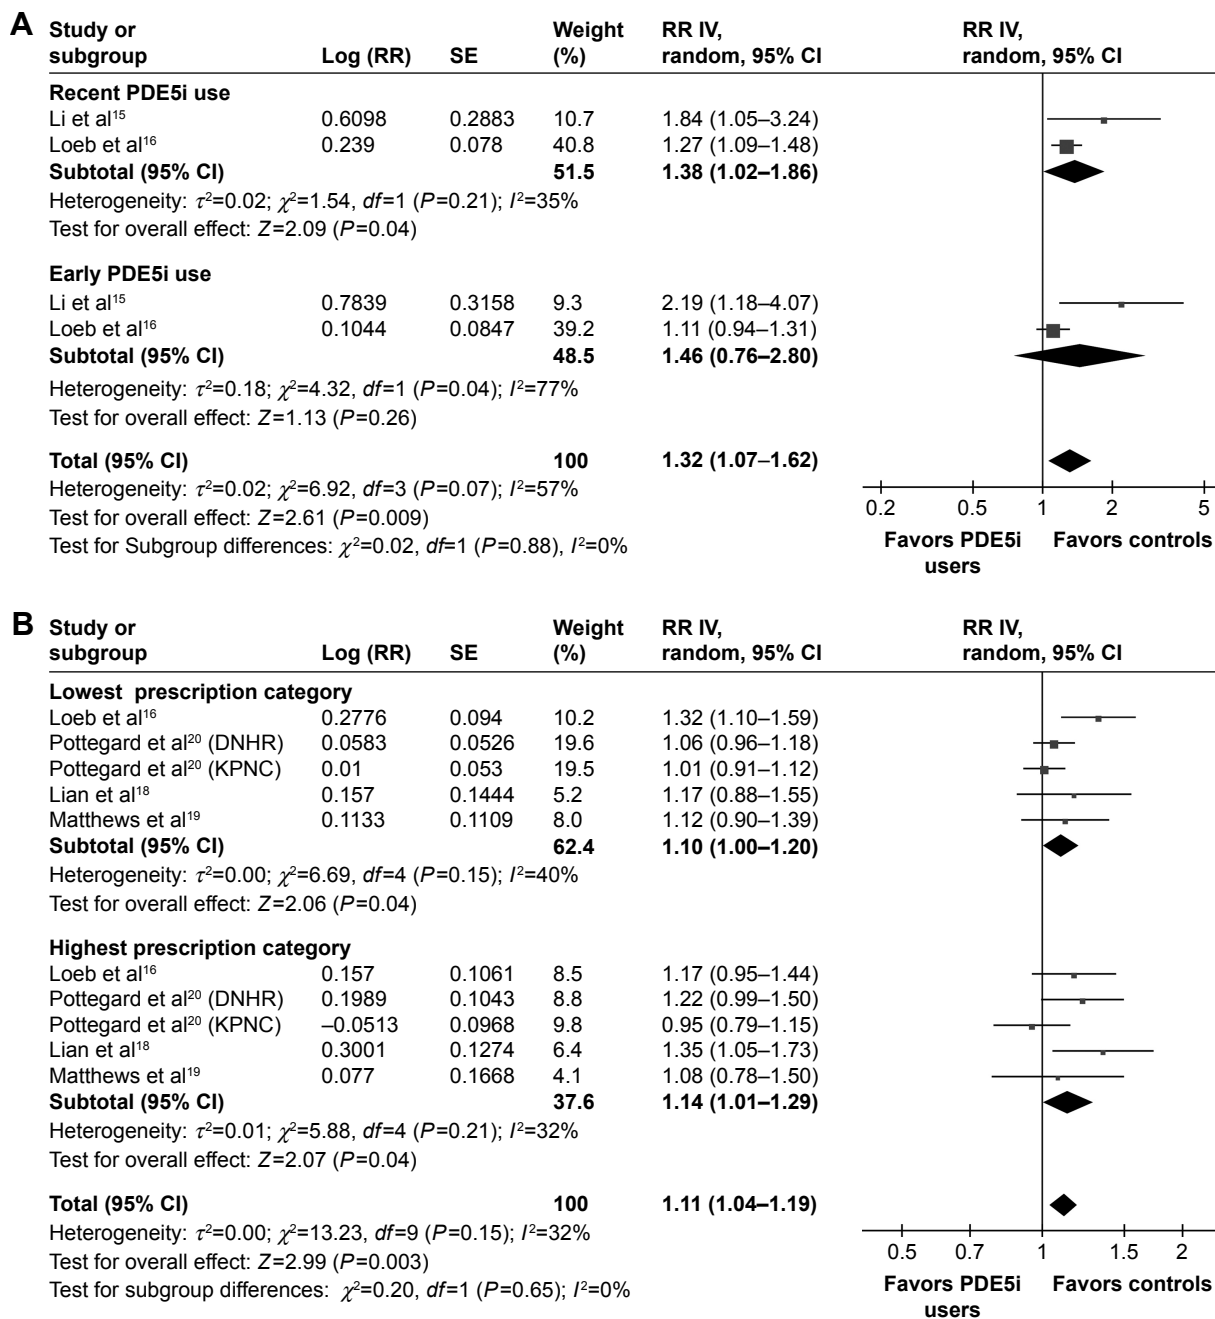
A

| Study or subgroup | Log (RR) | SE | Weight (%) | RR IV, random, 95% CI |
|---|---|---|---|---|
| **Recent PDE5i use** | | | | |
| Li et al$^{15}$ | 0.6098 | 0.2883 | 10.7 | 1.84 (1.05–3.24) |
| Loeb et al$^{16}$ | 0.239 | 0.078 | 40.8 | 1.27 (1.09–1.48) |
| **Subtotal (95% CI)** | | | **51.5** | **1.38 (1.02–1.86)** |

Heterogeneity: $\tau^2$=0.02; $\chi^2$=1.54, $df$=1 ($P$=0.21); $I^2$=35%
Test for overall effect: $Z$=2.09 ($P$=0.04)

| Study or subgroup | Log (RR) | SE | Weight (%) | RR IV, random, 95% CI |
|---|---|---|---|---|
| **Early PDE5i use** | | | | |
| Li et al$^{15}$ | 0.7839 | 0.3158 | 9.3 | 2.19 (1.18–4.07) |
| Loeb et al$^{16}$ | 0.1044 | 0.0847 | 39.2 | 1.11 (0.94–1.31) |
| **Subtotal (95% CI)** | | | **48.5** | **1.46 (0.76–2.80)** |

Heterogeneity: $\tau^2$=0.18; $\chi^2$=4.32, $df$=1 ($P$=0.04); $I^2$=77%
Test for overall effect: $Z$=1.13 ($P$=0.26)

**Total (95% CI)** **100** **1.32 (1.07–1.62)**
Heterogeneity: $\tau^2$=0.02; $\chi^2$=6.92, $df$=3 ($P$=0.07); $I^2$=57%
Test for overall effect: $Z$=2.61 ($P$=0.009)
Test for Subgroup differences: $\chi^2$=0.02, $df$=1 ($P$=0.88), $I^2$=0%

RR IV, random, 95% CI
0.2 0.5 1 2 5
Favors PDE5i users Favors controls

B

| Study or subgroup | Log (RR) | SE | Weight (%) | RR IV, random, 95% CI |
|---|---|---|---|---|
| **Lowest prescription category** | | | | |
| Loeb et al$^{16}$ | 0.2776 | 0.094 | 10.2 | 1.32 (1.10–1.59) |
| Pottegard et al$^{20}$ (DNHR) | 0.0583 | 0.0526 | 19.6 | 1.06 (0.96–1.18) |
| Pottegard et al$^{20}$ (KPNC) | 0.01 | 0.053 | 19.5 | 1.01 (0.91–1.12) |
| Lian et al$^{18}$ | 0.157 | 0.1444 | 5.2 | 1.17 (0.88–1.55) |
| Matthews et al$^{19}$ | 0.1133 | 0.1109 | 8.0 | 1.12 (0.90–1.39) |
| **Subtotal (95% CI)** | | | **62.4** | **1.10 (1.00–1.20)** |

Heterogeneity: $\tau^2$=0.00; $\chi^2$=6.69, $df$=4 ($P$=0.15); $I^2$=40%
Test for overall effect: $Z$=2.06 ($P$=0.04)

| Study or subgroup | Log (RR) | SE | Weight (%) | RR IV, random, 95% CI |
|---|---|---|---|---|
| **Highest prescription category** | | | | |
| Loeb et al$^{16}$ | 0.157 | 0.1061 | 8.5 | 1.17 (0.95–1.44) |
| Pottegard et al$^{20}$ (DNHR) | 0.1989 | 0.1043 | 8.8 | 1.22 (0.99–1.50) |
| Pottegard et al$^{20}$ (KPNC) | –0.0513 | 0.0968 | 9.8 | 0.95 (0.79–1.15) |
| Lian et al$^{18}$ | 0.3001 | 0.1274 | 6.4 | 1.35 (1.05–1.73) |
| Matthews et al$^{19}$ | 0.077 | 0.1668 | 4.1 | 1.08 (0.78–1.50) |
| **Subtotal (95% CI)** | | | **37.6** | **1.14 (1.01–1.29)** |

Heterogeneity: $\tau^2$=0.01; $\chi^2$=5.88, $df$=4 ($P$=0.21); $I^2$=32%
Test for overall effect: $Z$=2.07 ($P$=0.04)

**Total (95% CI)** **100** **1.11 (1.04–1.19)**
Heterogeneity: $\tau^2$=0.00; $\chi^2$=13.23, $df$=9 ($P$=0.15); $I^2$=32%
Test for overall effect: $Z$=2.99 ($P$=0.003)
Test for subgroup differences: $\chi^2$=0.20, $df$=1 ($P$=0.65); $I^2$=0%

RR IV, random, 95% CI
0.5 0.7 1 1.5 2
Favors PDE5i users Favors controls